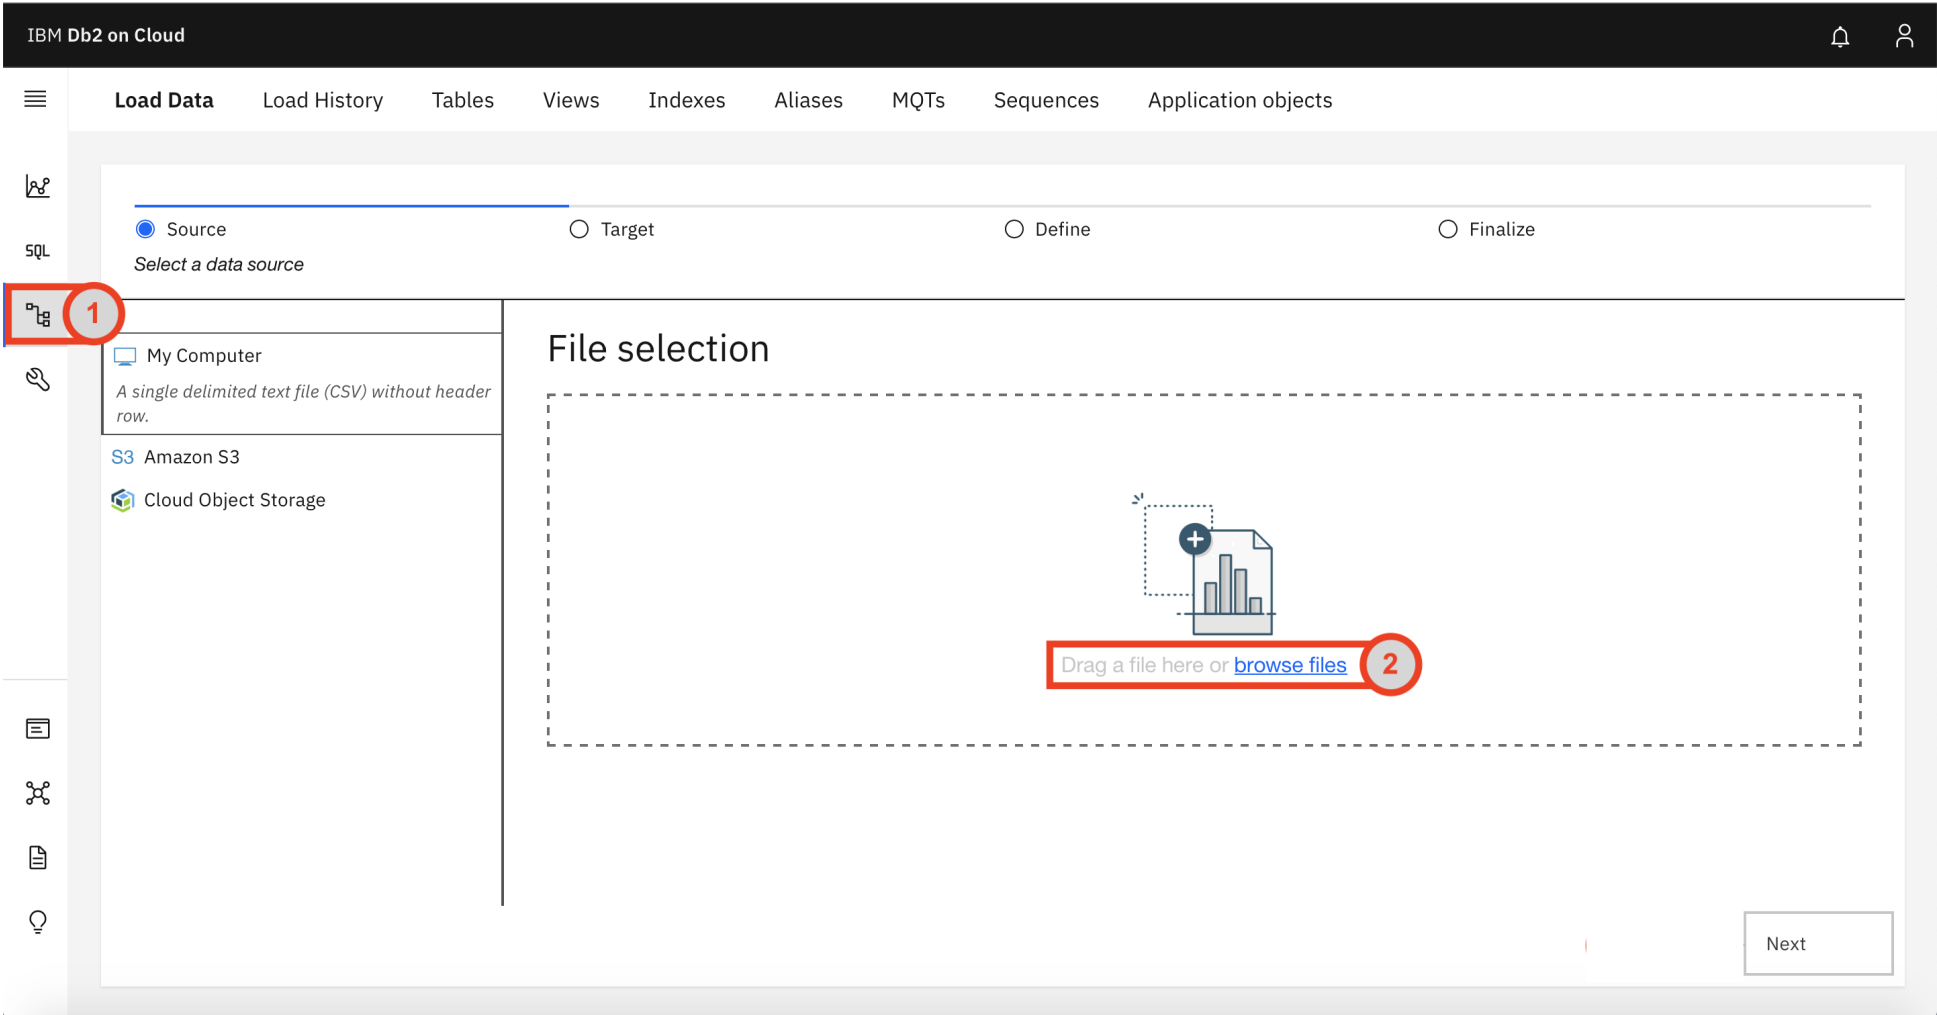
IBM Db2 on Cloud

Load Data Load History Tables Views Indexes Aliases MQTs Sequences Application objects

SQL

1

Source
Select a data source

Target

Define

Finalize

My Computer
A single delimited text file (CSV) without header row.

S3 Amazon S3

Cloud Object Storage

File selection

Drag a file here or browse files

2

Next